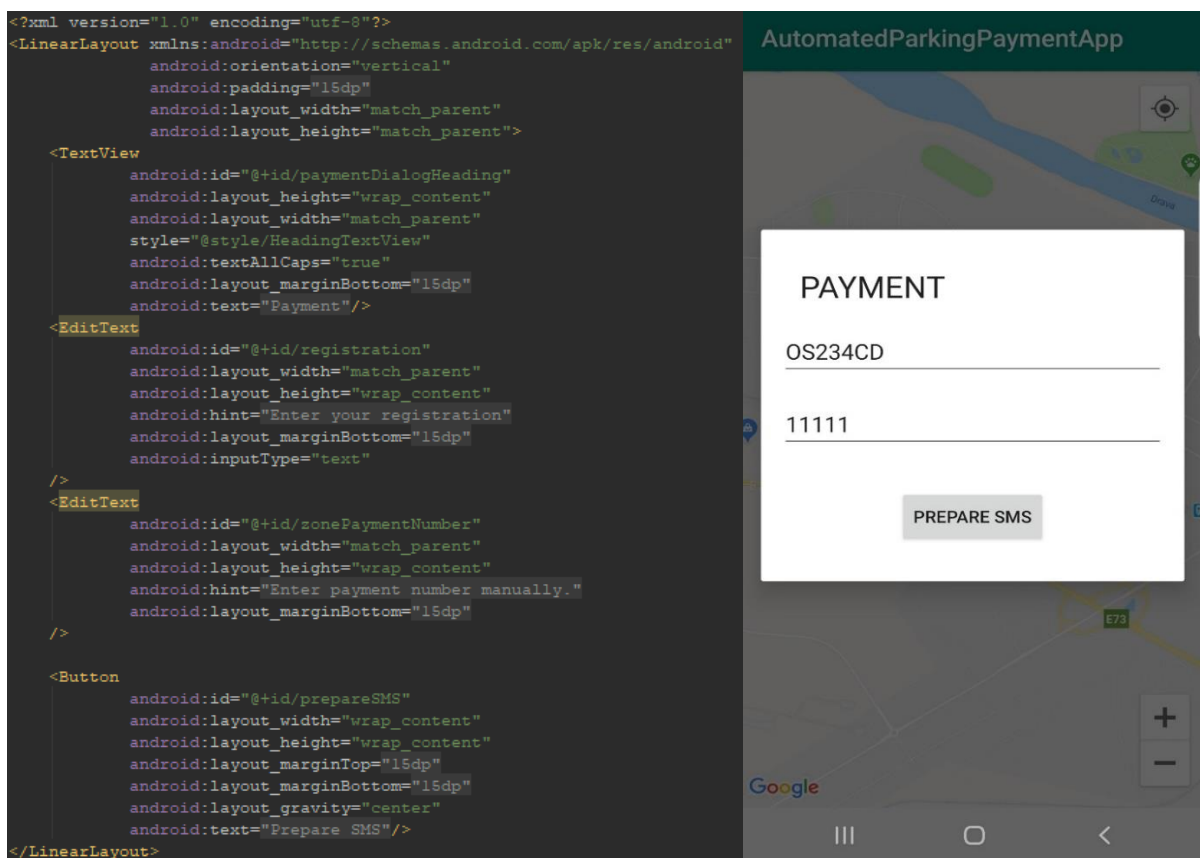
<?xml version="1.0" encoding="utf-8"?>
<LinearLayout xmlns:android="http://schemas.android.com/apk/res/android"
android:orientation="vertical"
android:padding="15dp"
android:layout_width="match_parent"
android:layout_height="match_parent">
<TextView
android:id="@+id/paymentDialogHeading"
android:layout_height="wrap_content"
android:layout_width="match_parent"
style="@style/HeadingTextView"
android:textAllCaps="true"
android:layout_marginBottom="15dp"
android:text="Payment"/>
<EditText
android:id="@+id/registration"
android:layout_width="match_parent"
android:layout_height="wrap_content"
android:hint="Enter your registration"
android:layout_marginBottom="15dp"
android:inputType="text"
/>
<EditText
android:id="@+id/zonePaymentNumber"
android:layout_width="match_parent"
android:layout_height="wrap_content"
android:hint="Enter payment number manually."
android:layout_marginBottom="15dp"
/>

<Button
android:id="@+id/prepareSMS"
android:layout_width="wrap_content"
android:layout_height="wrap_content"
android:layout_marginTop="15dp"
android:layout_marginBottom="15dp"
android:layout_gravity="center"
android:text="Prepare SMS"/>
</LinearLayout>

AutomatedParkingPaymentApp

Drava

PAYMENT

OS234CD

11111

PREPARE SMS

E73

+
−

Google